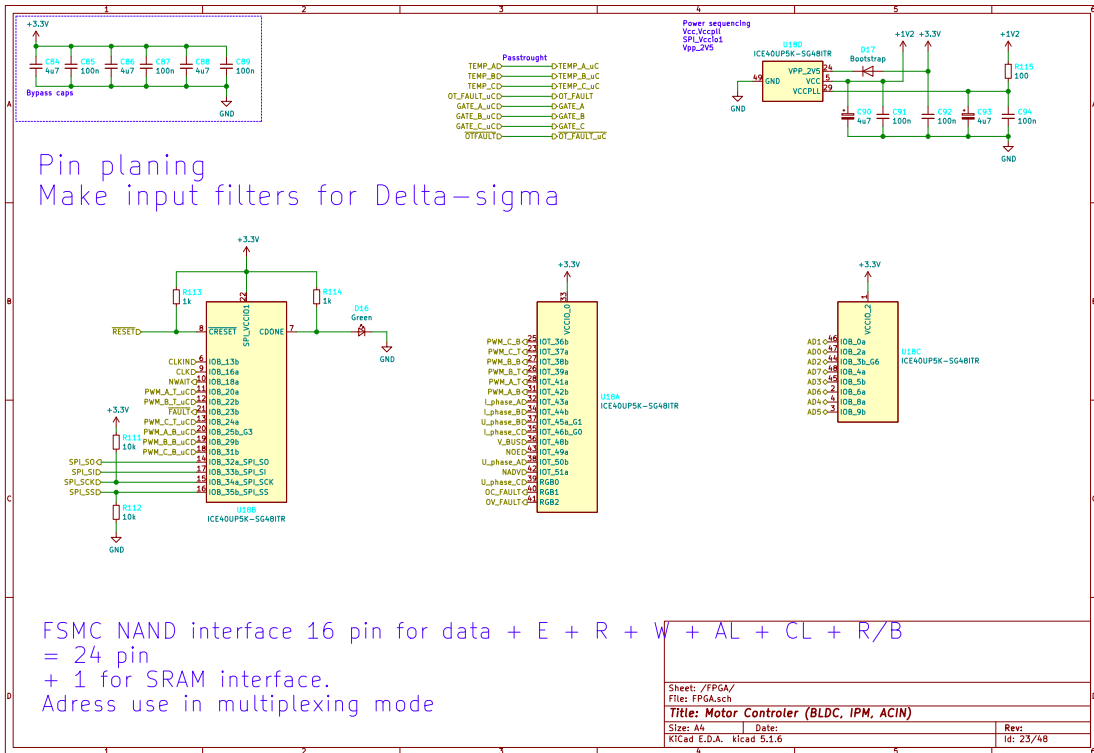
1
2
3
4
5

A
B
C
D

+3.3V
C84 4u7
C85 100n
C86 4u7
C87 100n
C88 4u7
C89 100n
Bypass caps
GND

Passtrought
TEMP_A
TEMP_B
TEMP_C
OT_FAULT_uC
GATE_A_uC
GATE_B_uC
GATE_C_uC
OTFAULT
TEMP_A_uC
TEMP_B_uC
TEMP_C_uC
OT_FAULT
GATE_A
GATE_B
GATE_C
OT_FAULT_uC

Power sequencing
Vcc,Vccpll
SPI_Vccio1
Vpp_2V5

U18D
ICE40UP5K-SG48ITR
GND 49
VPP_2V5 24
VCC 5
VCCPLL 29
D17 Bootstrap
+1V2
+3.3V
+1V2
R115 100
GND
C90 4u7
C91 100n
C92 100n
C93 4u7
C94 100n
GND

Pin planing
Make input filters for Delta-sigma

+3.3V
R113 1k
R114 1k
D16 Green
GND
RESET
8 CRESET
22 SPI_VCCIO1
CDONE 7
CLKIN 6 IOB_13b
CLK 3 IOB_16a
NWAIT 10 IOB_18a
PWM_A_T_uC 11 IOB_20a
PWM_B_T_uC 12 IOB_22b
FAULT 21 IOB_23b
PWM_C_T_uC 13 IOB_24a
PWM_A_B_uC 20 IOB_25b_G3
PWM_B_B_uC 19 IOB_29b
PWM_C_B_uC 18 IOB_31b
+3.3V
R111 10k
SPI_SO 14 IOB_32a_SPI_SO
SPI_SI 17 IOB_33b_SPI_SI
SPI_SCK 15 IOB_34a_SPI_SCK
SPI_SS 16 IOB_35b_SPI_SS
R112 10k
GND
U18B
ICE40UP5K-SG48ITR

+3.3V
33 VCCIO_0
PWM_C_B 25 IOT_36b
PWM_C_T 23 IOT_37a
PWM_B_B 26 IOT_38b
PWM_B_T 27 IOT_39a
PWM_A_T 28 IOT_41a
PWM_A_B 31 IOT_42b
I_phase_A 32 IOT_43a
I_phase_B 34 IOT_44b
U_phase_B 37 IOT_45a_G1
I_phase_C 35 IOT_46b_G0
V_BUS 36 IOT_48b
NOE 43 IOT_49a
U_phase_A 38 IOT_50b
NADV 42 IOT_51a
U_phase_C 39 RGB0
OC_FAULT 40 RGB1
OV_FAULT 41 RGB2
U18A
ICE40UP5K-SG48ITR

+3.3V
1 VCCIO_2
AD1 46 IOB_0a
AD0 47 IOB_2a
AD2 44 IOB_3b_G6
AD7 48 IOB_4a
AD3 45 IOB_5b
AD6 2 IOB_6a
AD4 4 IOB_8a
AD5 3 IOB_9b
U18C
ICE40UP5K-SG48ITR

FSMC NAND interface 16 pin for data + E + R + W + AL + CL + R/B
= 24 pin
+ 1 for SRAM interface.
Adress use in multiplexing mode

Sheet: /FPGA/
File: FPGA.sch
Title: Motor Controler (BLDC, IPM, ACIN)
Size: A4 Date: Rev:
KiCad E.D.A. kicad 5.1.6 Id: 23/48